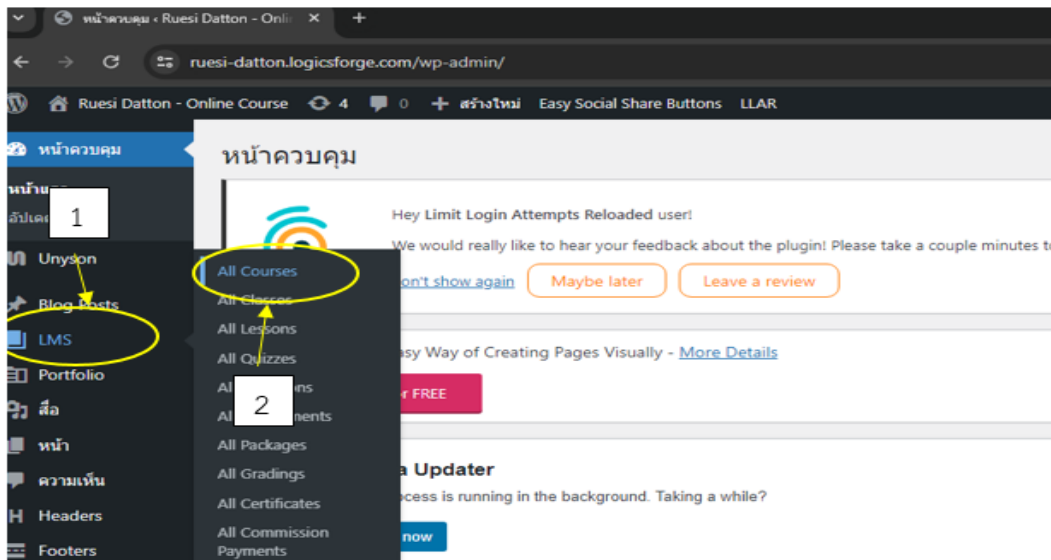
หน้าควบคุม ‹ Ruesi Datton - Onli ×  +

ruesi-datton.logicsforge.com/wp-admin/

Ruesi Datton - Online Course  4  0  + สร้างใหม่  Easy Social Share Buttons  LLAR

หน้าควบคุม

หน้าแรก
อัปเดต

1

Unyson
Blog Posts
LMS
Portfolio
สื่อ
หน้า
ความเห็น
Headers
Footers

All Courses
All Classes
All Lessons
All Quizzes
All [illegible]ons
All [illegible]ments
All Packages
All Gradings
All Certificates
All Commission Payments

2

หน้าควบคุม

Hey Limit Login Attempts Reloaded user!

We would really like to hear your feedback about the plugin! Please take a couple minutes t

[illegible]on't show again  Maybe later  Leave a review

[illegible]asy Way of Creating Pages Visually - More Details

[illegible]r FREE

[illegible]a Updater

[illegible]ocess is running in the background. Taking a while?

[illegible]now